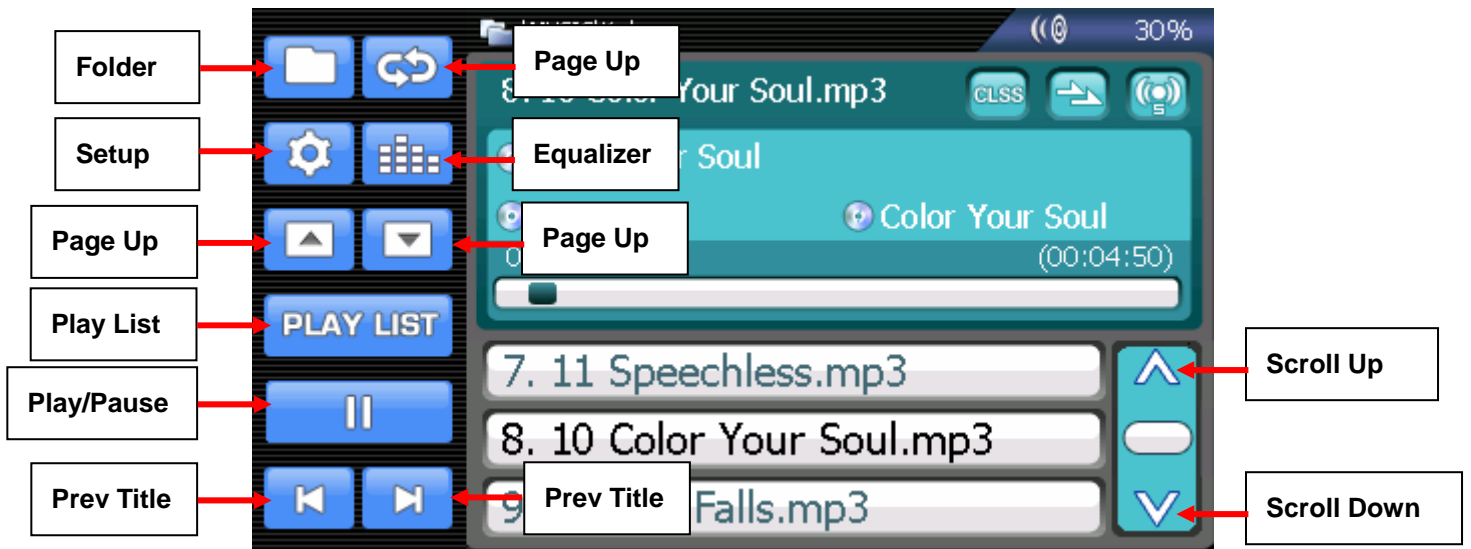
Folder

Page Up

30%

8. 10 Color Your Soul.mp3

CLSS

Setup

Equalizer

r Soul

Page Up

Page Up

Color Your Soul

0

(00:04:50)

Play List

PLAY LIST

7. 11 Speechless.mp3

Scroll Up

Play/Pause

8. 10 Color Your Soul.mp3

Prev Title

Prev Title

9 Falls.mp3

Scroll Down